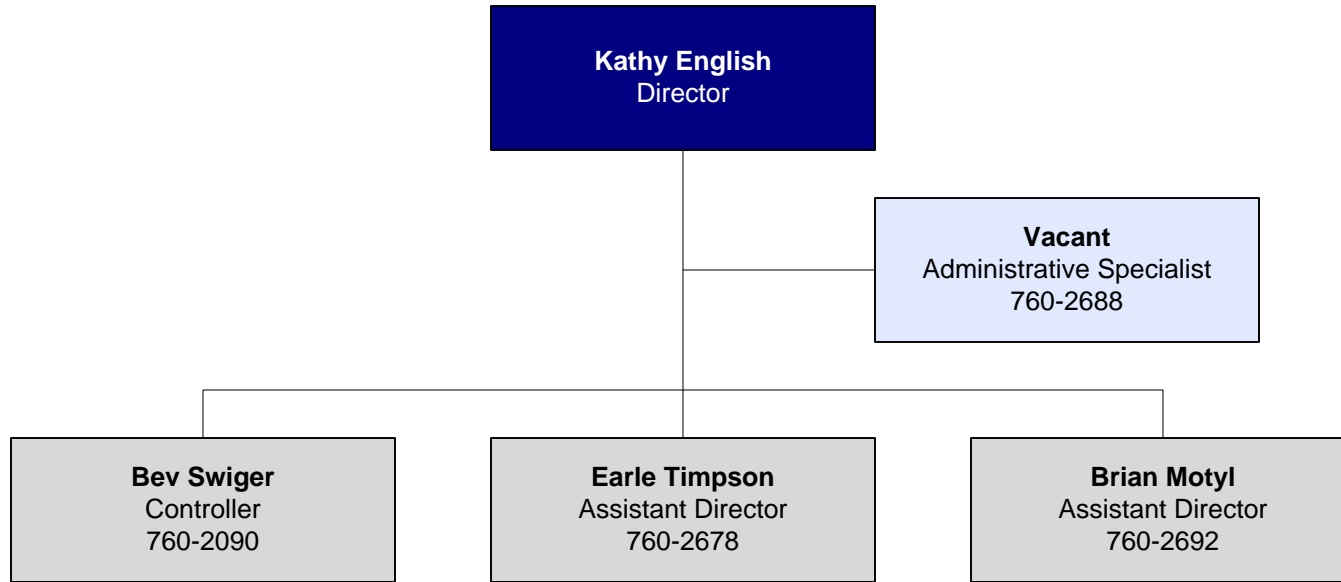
**Kathy English**
Director

**Vacant**
Administrative Specialist
760-2688

**Bev Swiger**
Controller
760-2090

**Earle Timpson**
Assistant Director
760-2678

**Brian Motyl**
Assistant Director
760-2692